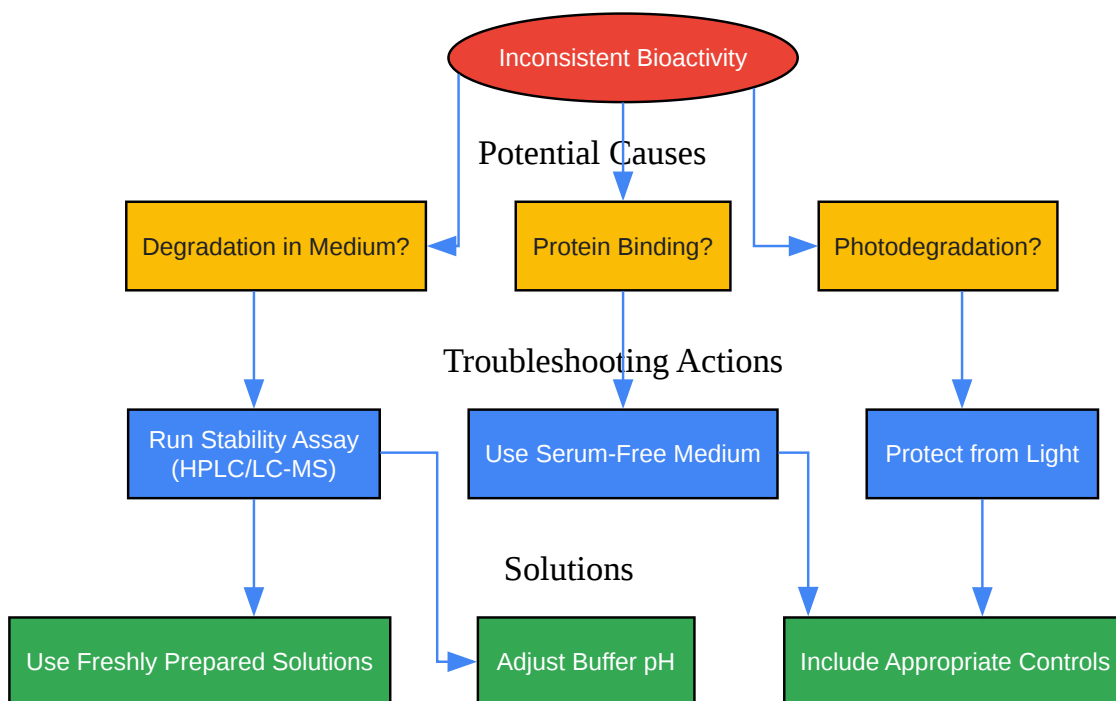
Inconsistent Bioactivity

Potential Causes

Degradation in Medium?

Protein Binding?

Photodegradation?

Troubleshooting Actions

Run Stability Assay (HPLC/LC-MS)

Use Serum-Free Medium

Protect from Light

Solutions

Use Freshly Prepared Solutions

Adjust Buffer pH

Include Appropriate Controls